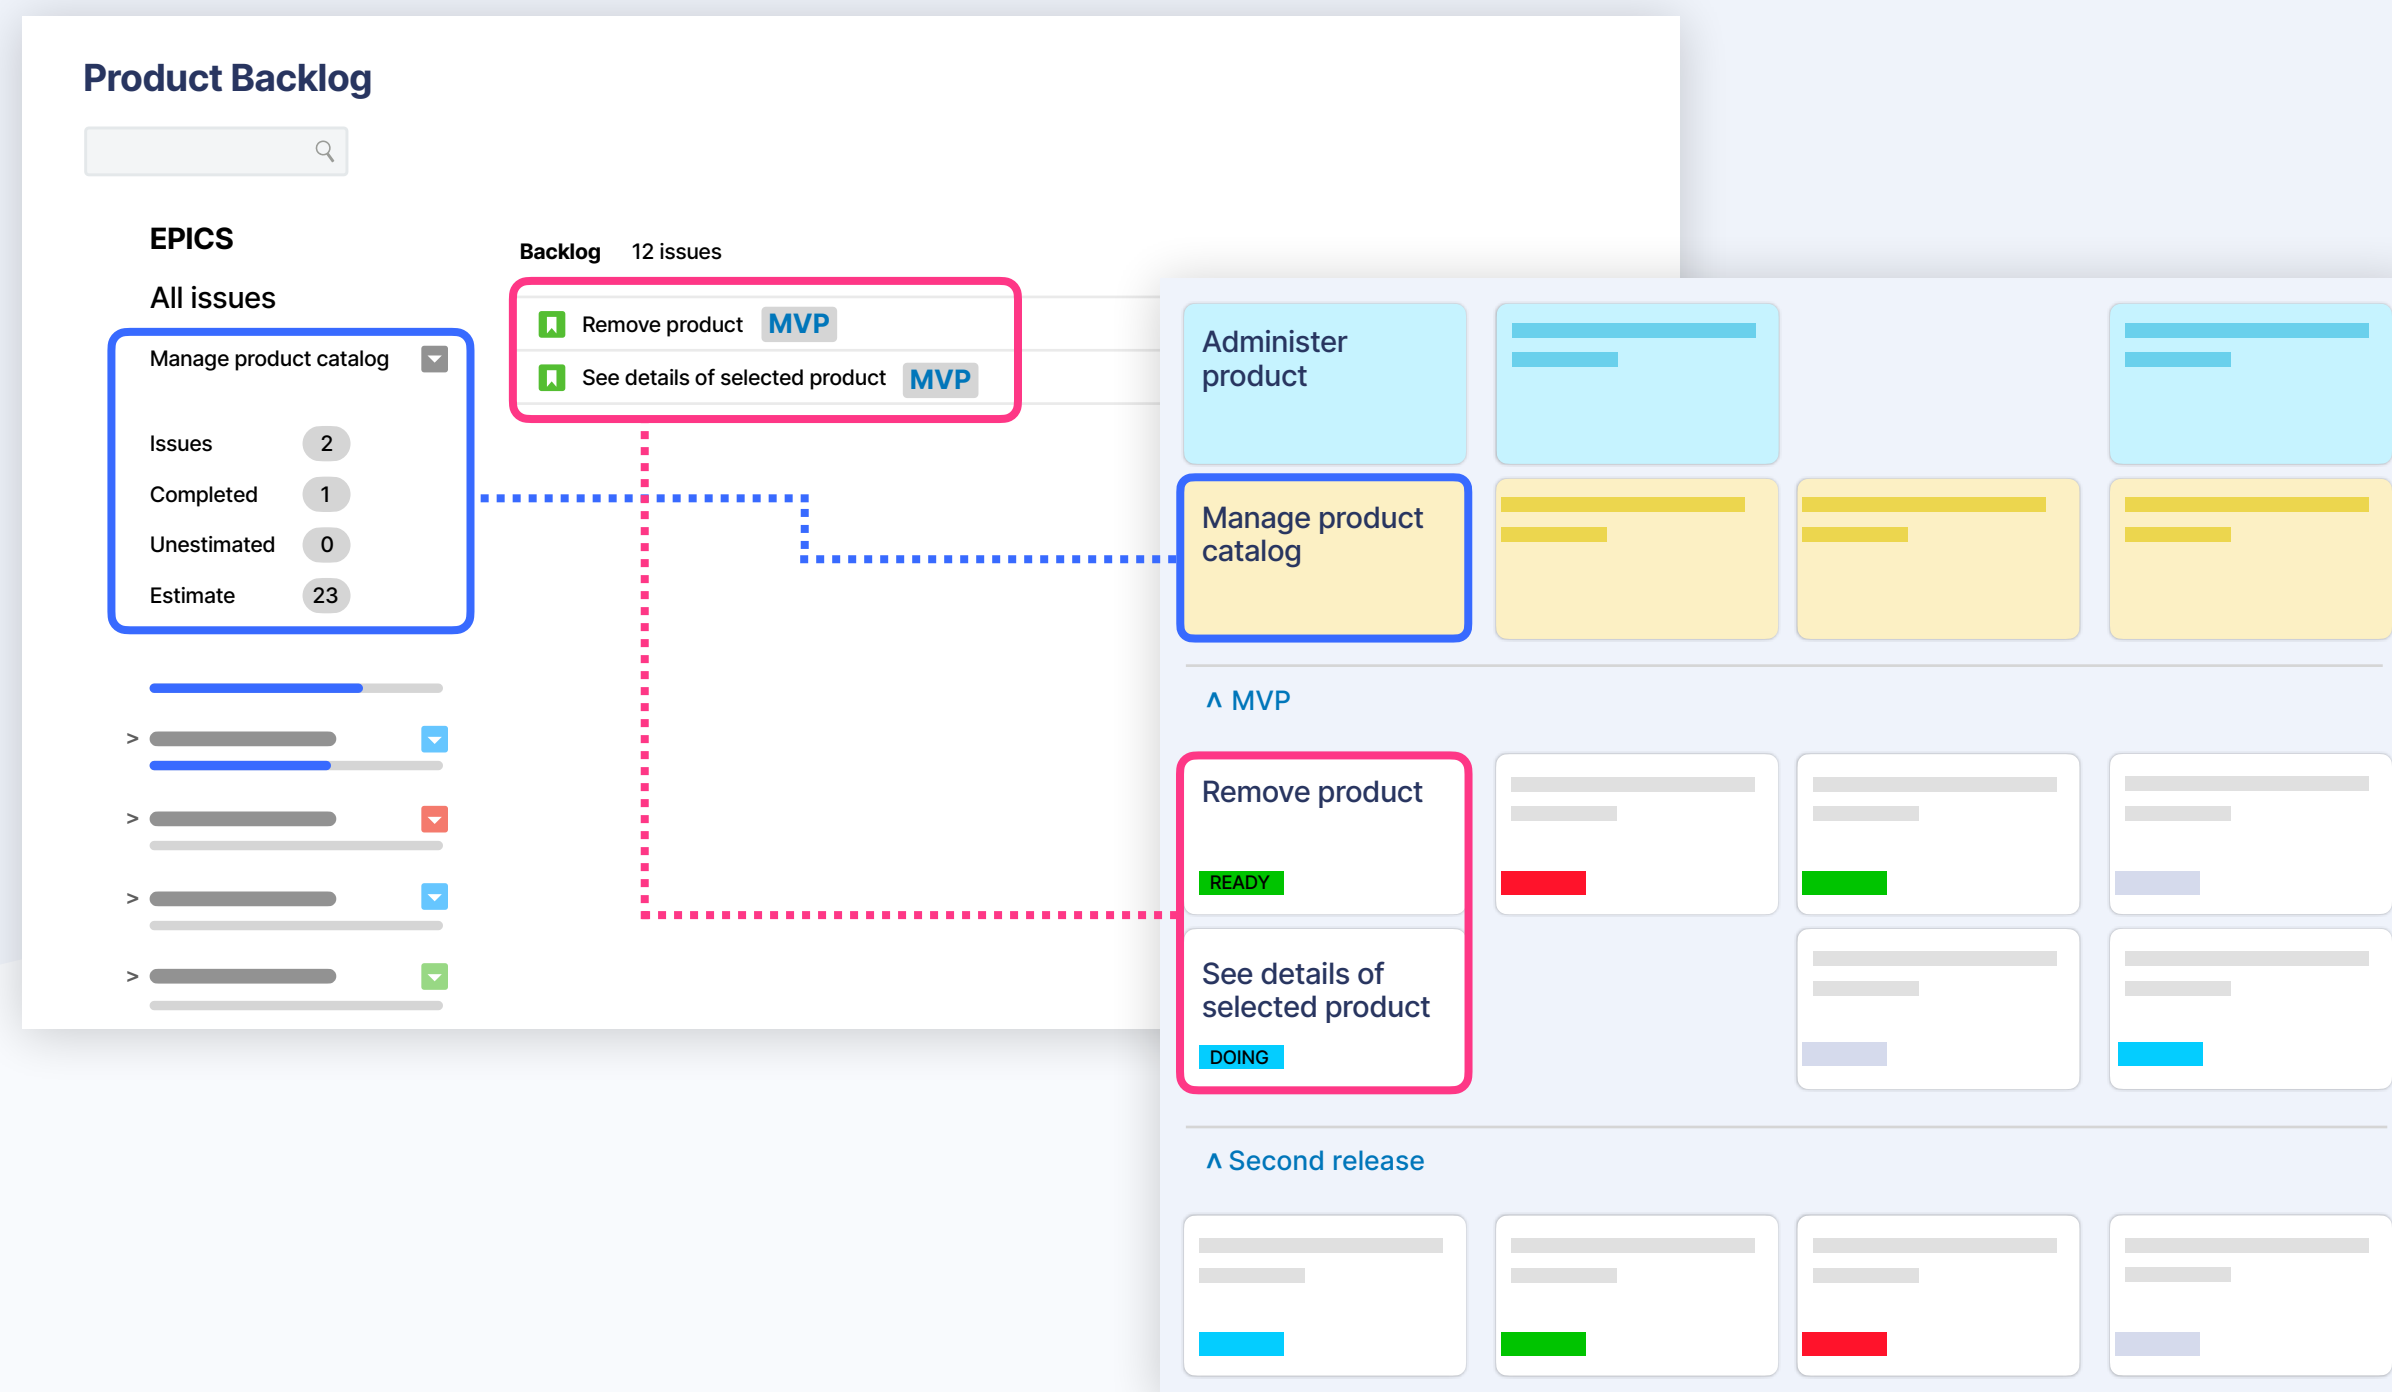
Product Backlog

EPICS

All issues

Manage product catalog

| Issues | 2 |
|---|---|
| Completed | 1 |
| Unestimated | 0 |
| Estimate | 23 |

>

>

>

>

Backlog 12 issues

Remove product MVP

See details of selected product MVP

Administer product

Manage product catalog

∧ MVP

Remove product

READY

See details of selected product

DOING

∧ Second release